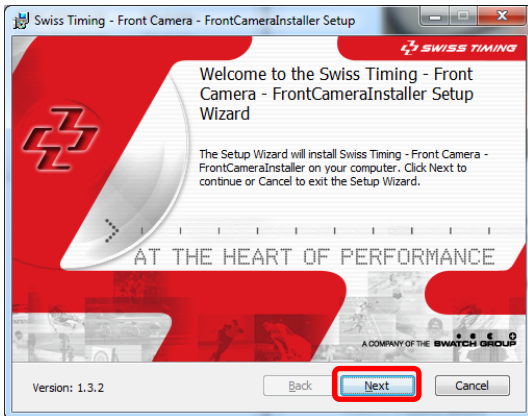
Swiss Timing - Front Camera - FrontCameraInstaller Setup

SWISS TIMING

Welcome to the Swiss Timing - Front Camera - FrontCameraInstaller Setup Wizard

The Setup Wizard will install Swiss Timing - Front Camera - FrontCameraInstaller on your computer. Click Next to continue or Cancel to exit the Setup Wizard.

AT THE HEART OF PERFORMANCE

A COMPANY OF THE SWATCH GROUP

Version: 1.3.2

Back

Next

Cancel